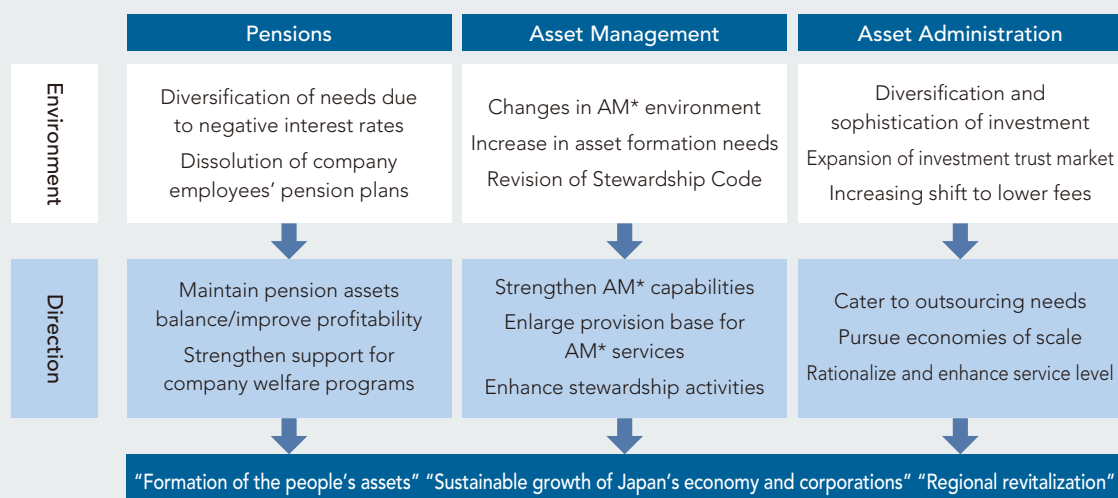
| | Pensions | Asset Management | Asset Administration |
|---|---|---|---|
| Environment | Diversification of needs due to negative interest rates<br>Dissolution of company employees' pension plans | Changes in AM* environment<br>Increase in asset formation needs<br>Revision of Stewardship Code | Diversification and sophistication of investment<br>Expansion of investment trust market<br>Increasing shift to lower fees |
| Direction | Maintain pension assets balance/improve profitability<br>Strengthen support for company welfare programs | Strengthen AM* capabilities<br>Enlarge provision base for AM* services<br>Enhance stewardship activities | Cater to outsourcing needs<br>Pursue economies of scale<br>Rationalize and enhance service level |

"Formation of the people's assets" "Sustainable growth of Japan's economy and corporations" "Regional revitalization"